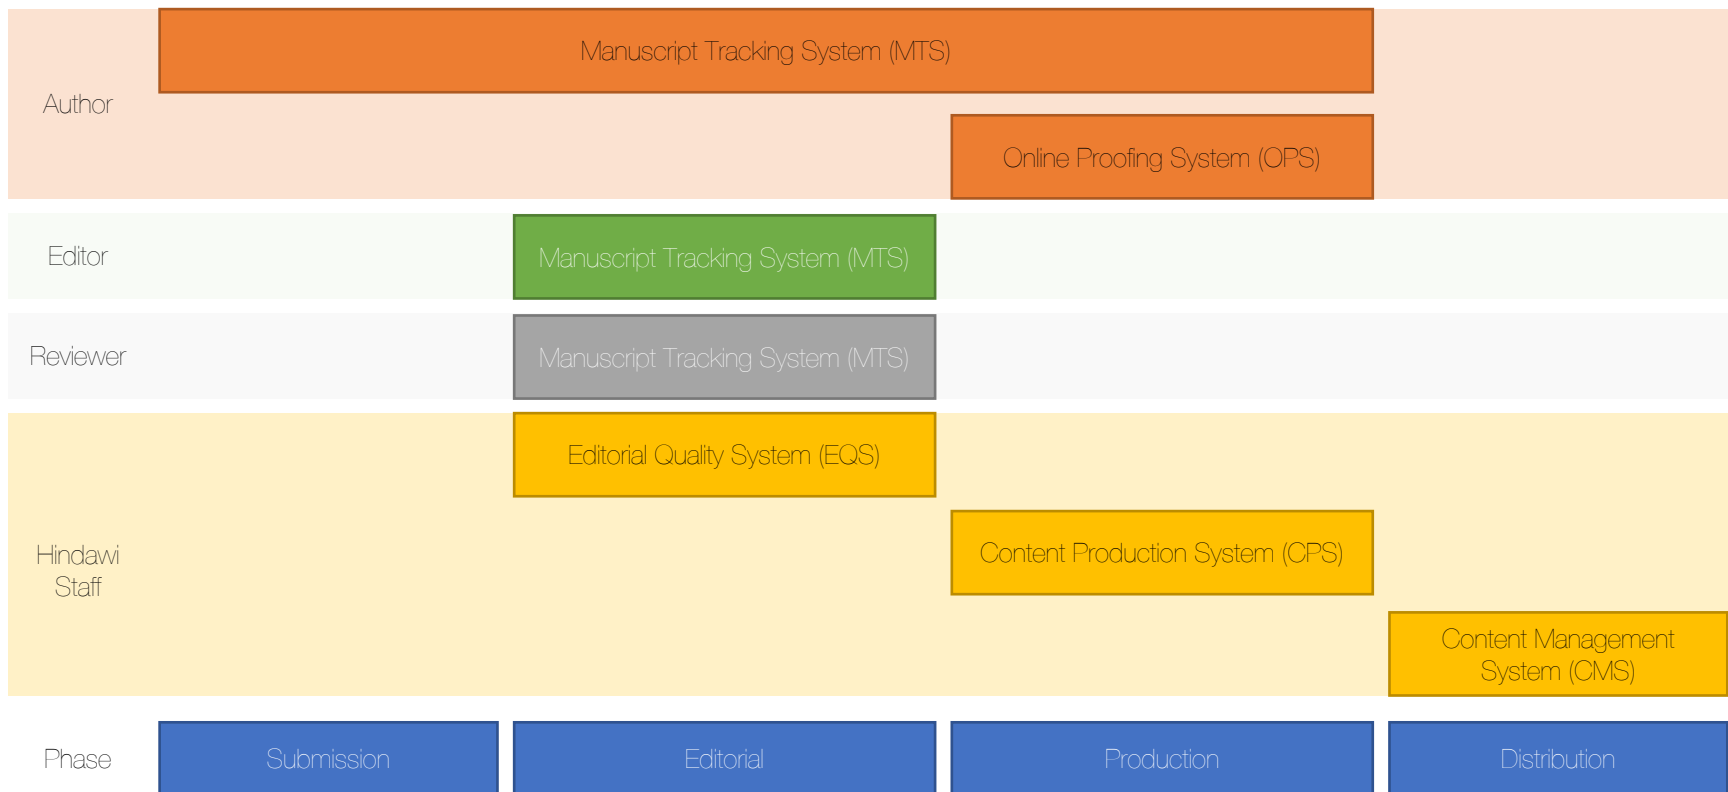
Author

Manuscript Tracking System (MTS)

Online Proofing System (OPS)

Editor

Manuscript Tracking System (MTS)

Reviewer

Manuscript Tracking System (MTS)

Hindawi Staff

Editorial Quality System (EQS)

Content Production System (CPS)

Content Management System (CMS)

Phase

Submission

Editorial

Production

Distribution